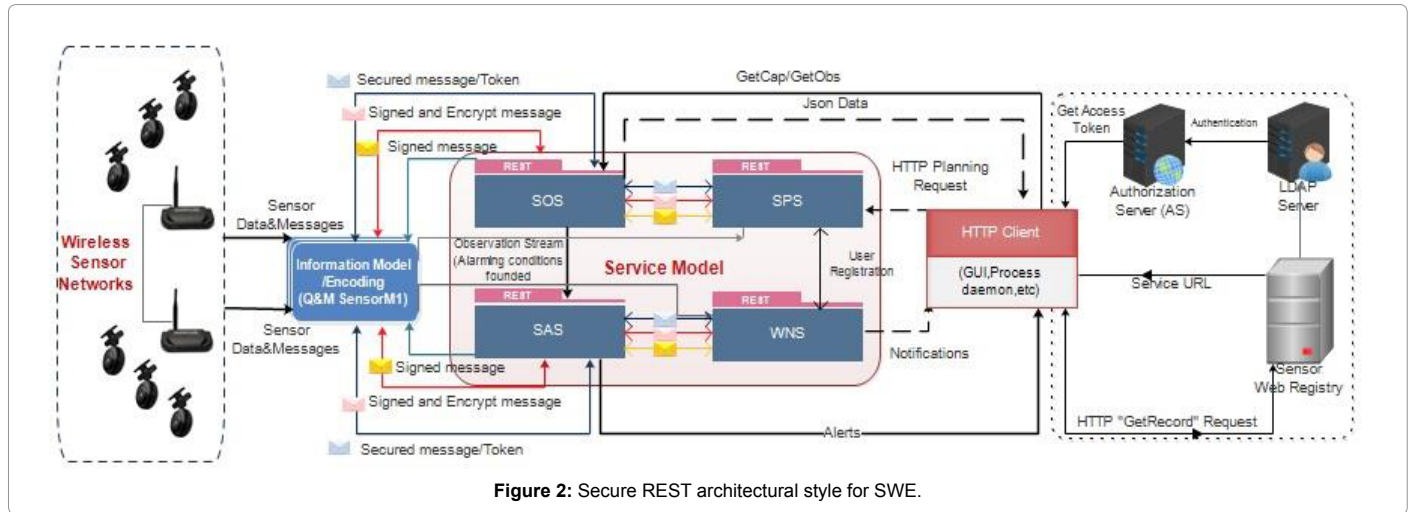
Wireless Sensor Networks

Sensor Data&Messages

Sensor Data&Messages

Secured message/Token

Signed and Encrypt message

Signed message

GetCap/GetObs

Json Data

Information Model /Encoding (Q&M SensorM1)

REST

SOS

REST

SPS

Observation Stream (Alarming conditions founded

Service Model

User Registration

REST

SAS

REST

WNS

HTTP Planning Request

HTTP Client

(GUI,Process daemon,etc)

Notifications

Signed message

Signed and Encrypt message

Secured message/Token

Alerts

Get Access Token

Authentication

Authorization Server (AS)

LDAP Server

Service URL

Sensor Web Registry

HTTP "GetRecord" Request

**Figure 2:** Secure REST architectural style for SWE.